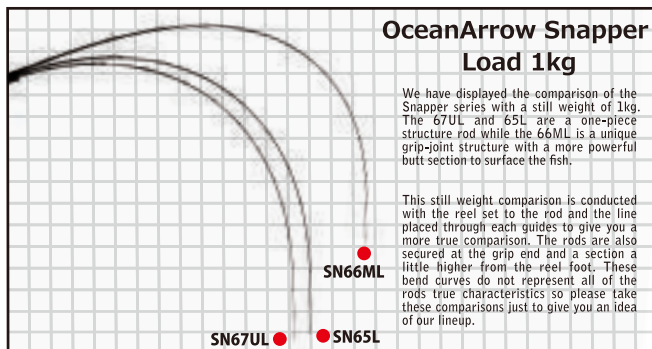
OceanArrow Snapper Load 1kg

We have displayed the comparison of the Snapper series with a still weight of 1kg. The 67UL and 65L are a one-piece structure rod while the 66ML is a unique grip-joint structure with a more powerful butt section to surface the fish.

This still weight comparison is conducted with the reel set to the rod and the line placed through each guides to give you a more true comparison. The rods are also secured at the grip end and a section a little higher from the reel foot. These bend curves do not represent all of the rods true characteristics so please take these comparisons just to give you an idea of our lineup.

SN66ML

SN67UL

SN65L